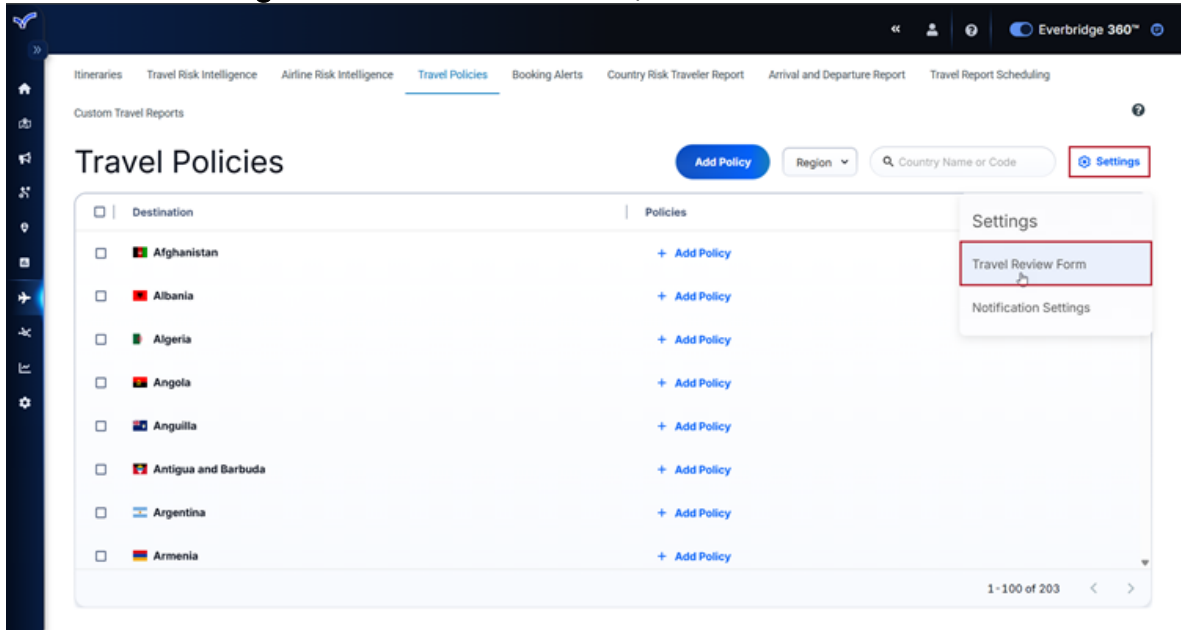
Everbridge 360™

Itineraries Travel Risk Intelligence Airline Risk Intelligence Travel Policies Booking Alerts Country Risk Traveler Report Arrival and Departure Report Travel Report Scheduling

Custom Travel Reports

Travel Policies

Add Policy Region Country Name or Code Settings

Settings

Travel Review Form

Notification Settings

| Destination | Policies |
|---|---|
| Afghanistan | + Add Policy |
| Albania | + Add Policy |
| Algeria | + Add Policy |
| Angola | + Add Policy |
| Anguilla | + Add Policy |
| Antigua and Barbuda | + Add Policy |
| Argentina | + Add Policy |
| Armenia | + Add Policy |

1-100 of 203